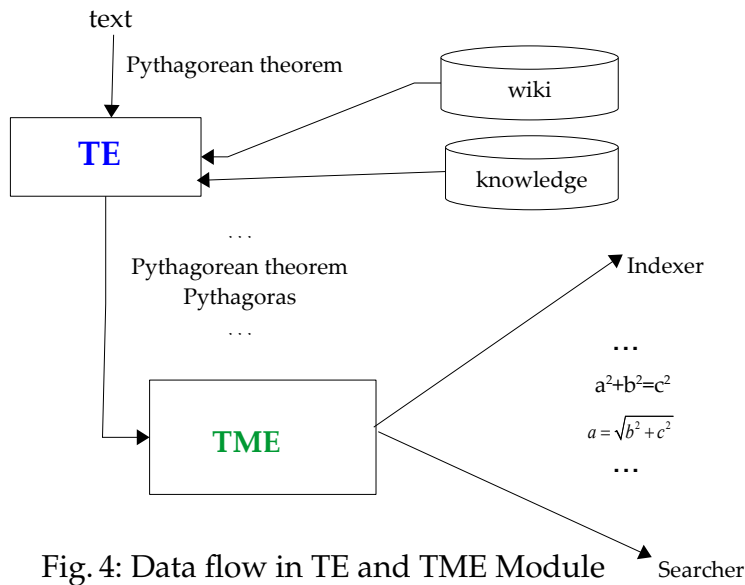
text

Pythagorean theorem

wiki

TE

knowledge

...

Pythagorean theorem

Pythagoras

...

Indexer

...

$a^2+b^2=c^2$

$a = \sqrt{b^2 + c^2}$

...

TME

Fig. 4: Data flow in TE and TME Module

Searcher